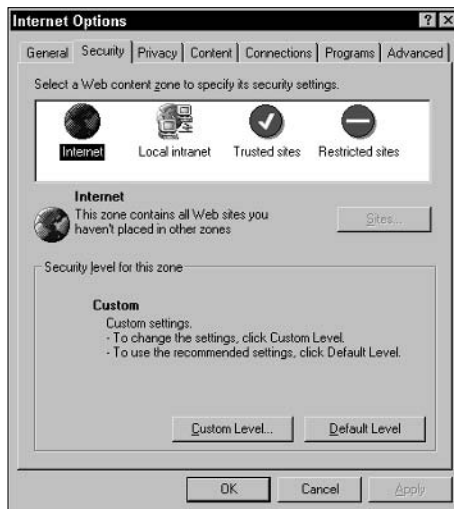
Internet Options

?

X

General | Security | Privacy | Content | Connections | Programs | Advanced

Select a Web content zone to specify its security settings.

Internet

Local intranet

Trusted sites

Restricted sites

Internet

This zone contains all Web sites you haven't placed in other zones

Sites...

Security level for this zone

Custom

Custom settings.
- To change the settings, click Custom Level.
- To use the recommended settings, click Default Level.

Custom Level...

Default Level

OK

Cancel

Apply